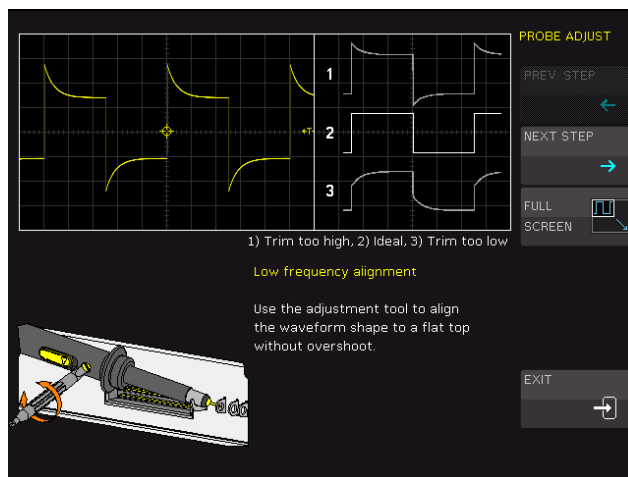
PROBE ADJUST

PREV STEP

NEXT STEP

FULL SCREEN

1

2

3

1) Trim too high, 2) Ideal, 3) Trim too low

Low frequency alignment

Use the adjustment tool to align the waveform shape to a flat top without overshoot.

EXIT